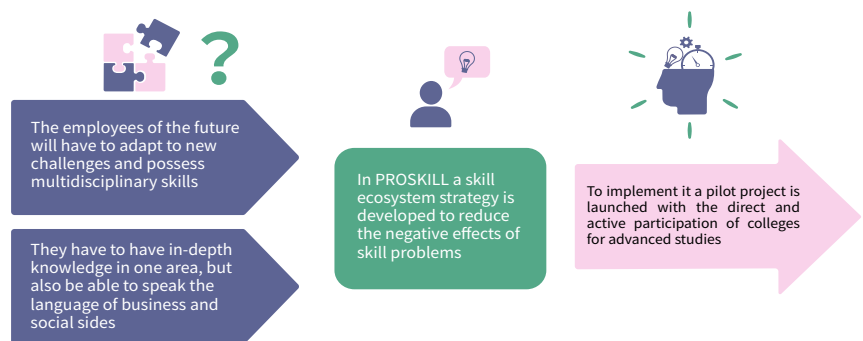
?

The employees of the future will have to adapt to new challenges and possess multidisciplinary skills

They have to have in-depth knowledge in one area, but also be able to speak the language of business and social sides

In PROSKILL a skill ecosystem strategy is developed to reduce the negative effects of skill problems

To implement it a pilot project is launched with the direct and active participation of colleges for advanced studies